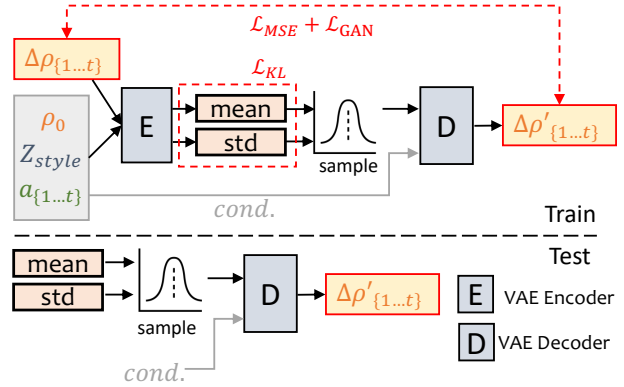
$\mathcal{L}_{MSE} + \mathcal{L}_{\text{GAN}}$

$\Delta\rho_{\{1\ldots t\}}$

$\mathcal{L}_{KL}$

$\rho_0$

$Z_{style}$

$a_{\{1\ldots t\}}$

E

mean

std

sample

D

$\Delta\rho'_{\{1\ldots t\}}$

cond.

Train

Test

mean

std

sample

D

$\Delta\rho'_{\{1\ldots t\}}$

cond.

E VAE Encoder

D VAE Decoder